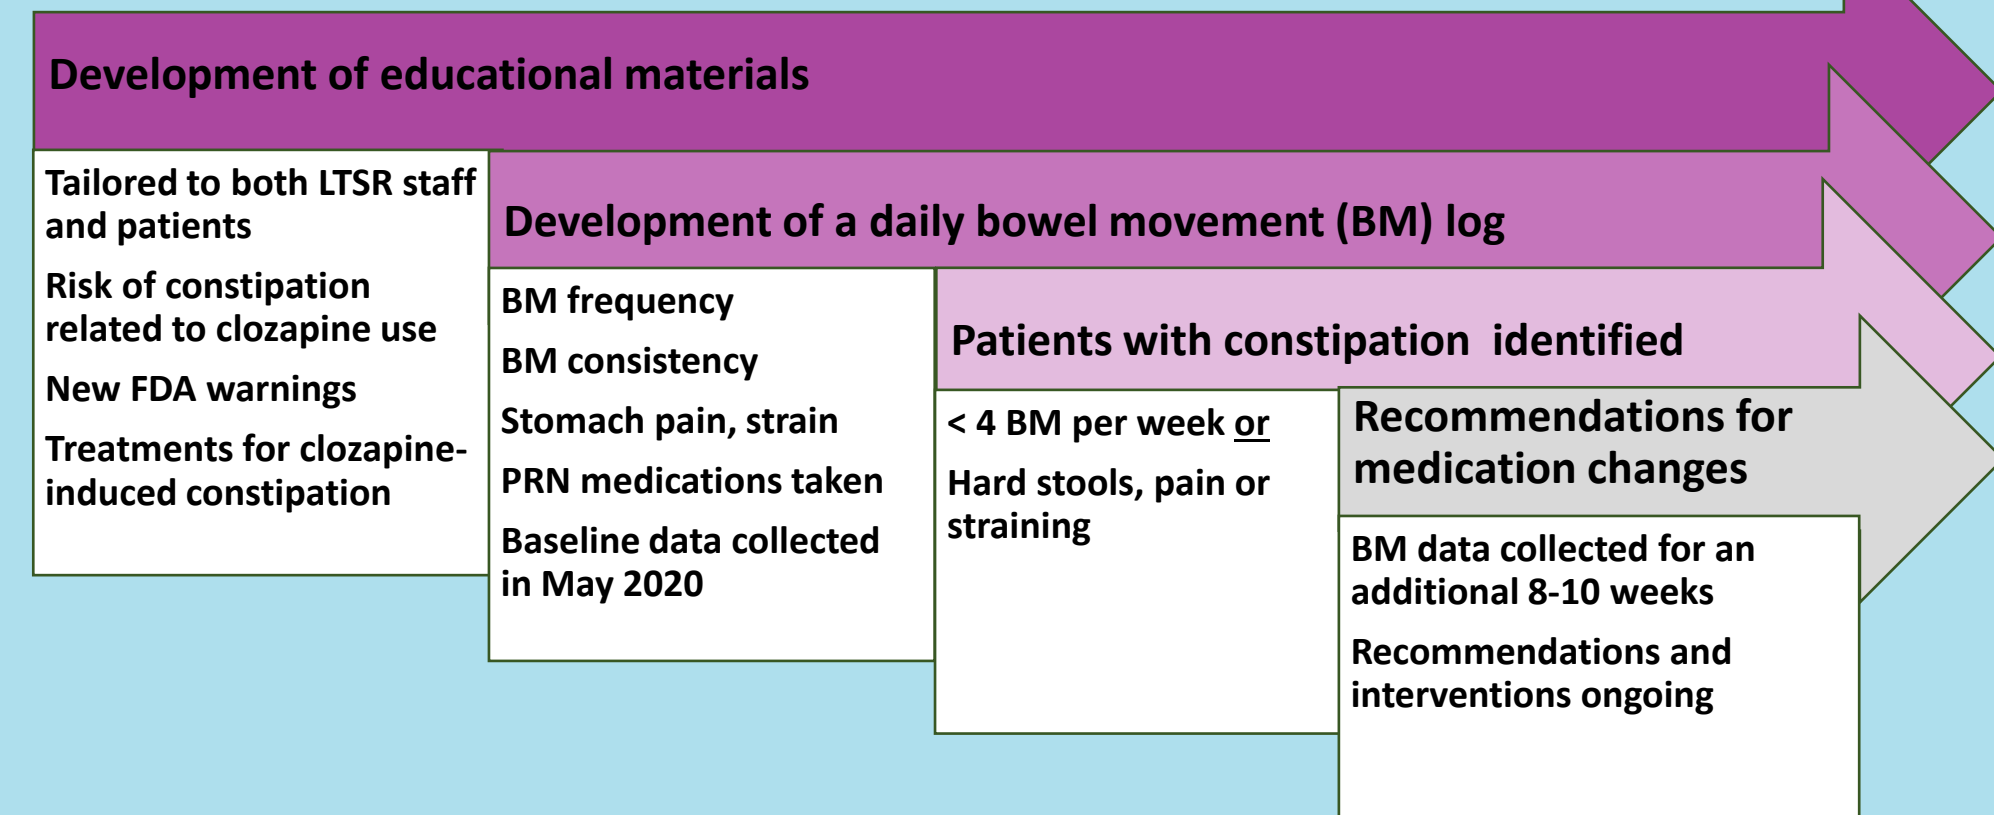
Development of educational materials

Tailored to both LTSR staff and patients

Risk of constipation related to clozapine use

New FDA warnings

Treatments for clozapine-induced constipation

Development of a daily bowel movement (BM) log

BM frequency

BM consistency

Stomach pain, strain

PRN medications taken

Baseline data collected in May 2020

Patients with constipation identified

< 4 BM per week or

Hard stools, pain or straining

Recommendations for medication changes

BM data collected for an additional 8-10 weeks

Recommendations and interventions ongoing